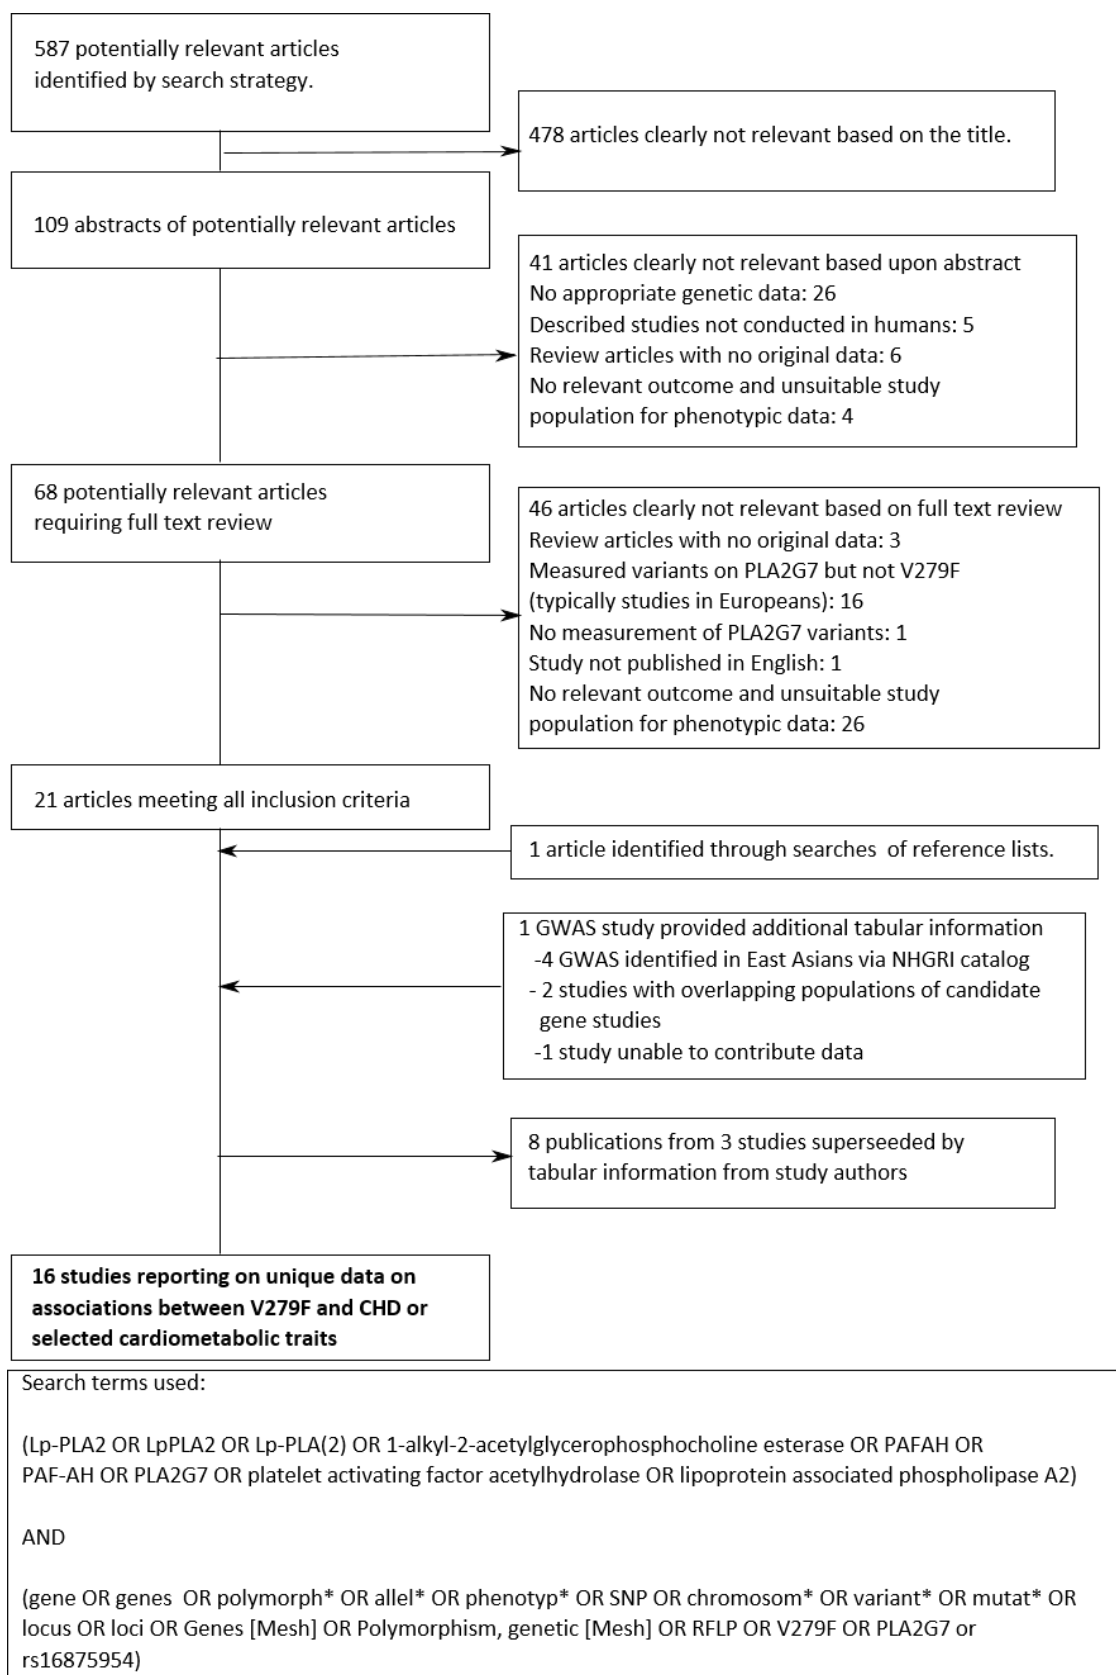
587 potentially relevant articles identified by search strategy.

478 articles clearly not relevant based on the title.

109 abstracts of potentially relevant articles

41 articles clearly not relevant based upon abstract
No appropriate genetic data: 26
Described studies not conducted in humans: 5
Review articles with no original data: 6
No relevant outcome and unsuitable study population for phenotypic data: 4

68 potentially relevant articles requiring full text review

46 articles clearly not relevant based on full text review
Review articles with no original data: 3
Measured variants on PLA2G7 but not V279F (typically studies in Europeans): 16
No measurement of PLA2G7 variants: 1
Study not published in English: 1
No relevant outcome and unsuitable study population for phenotypic data: 26

21 articles meeting all inclusion criteria

1 article identified through searches of reference lists.

1 GWAS study provided additional tabular information
-4 GWAS identified in East Asians via NHGRI catalog
- 2 studies with overlapping populations of candidate gene studies
-1 study unable to contribute data

8 publications from 3 studies superseeded by tabular information from study authors

**16 studies reporting on unique data on associations between V279F and CHD or selected cardiometabolic traits**

Search terms used:

(Lp-PLA2 OR LpPLA2 OR Lp-PLA(2) OR 1-alkyl-2-acetylglycerophosphocholine esterase OR PAFAH OR PAF-AH OR PLA2G7 OR platelet activating factor acetylhydrolase OR lipoprotein associated phospholipase A2)

AND

(gene OR genes OR polymorph* OR allel* OR phenotyp* OR SNP OR chromosom* OR variant* OR mutat* OR locus OR loci OR Genes [Mesh] OR Polymorphism, genetic [Mesh] OR RFLP OR V279F OR PLA2G7 or rs16875954)